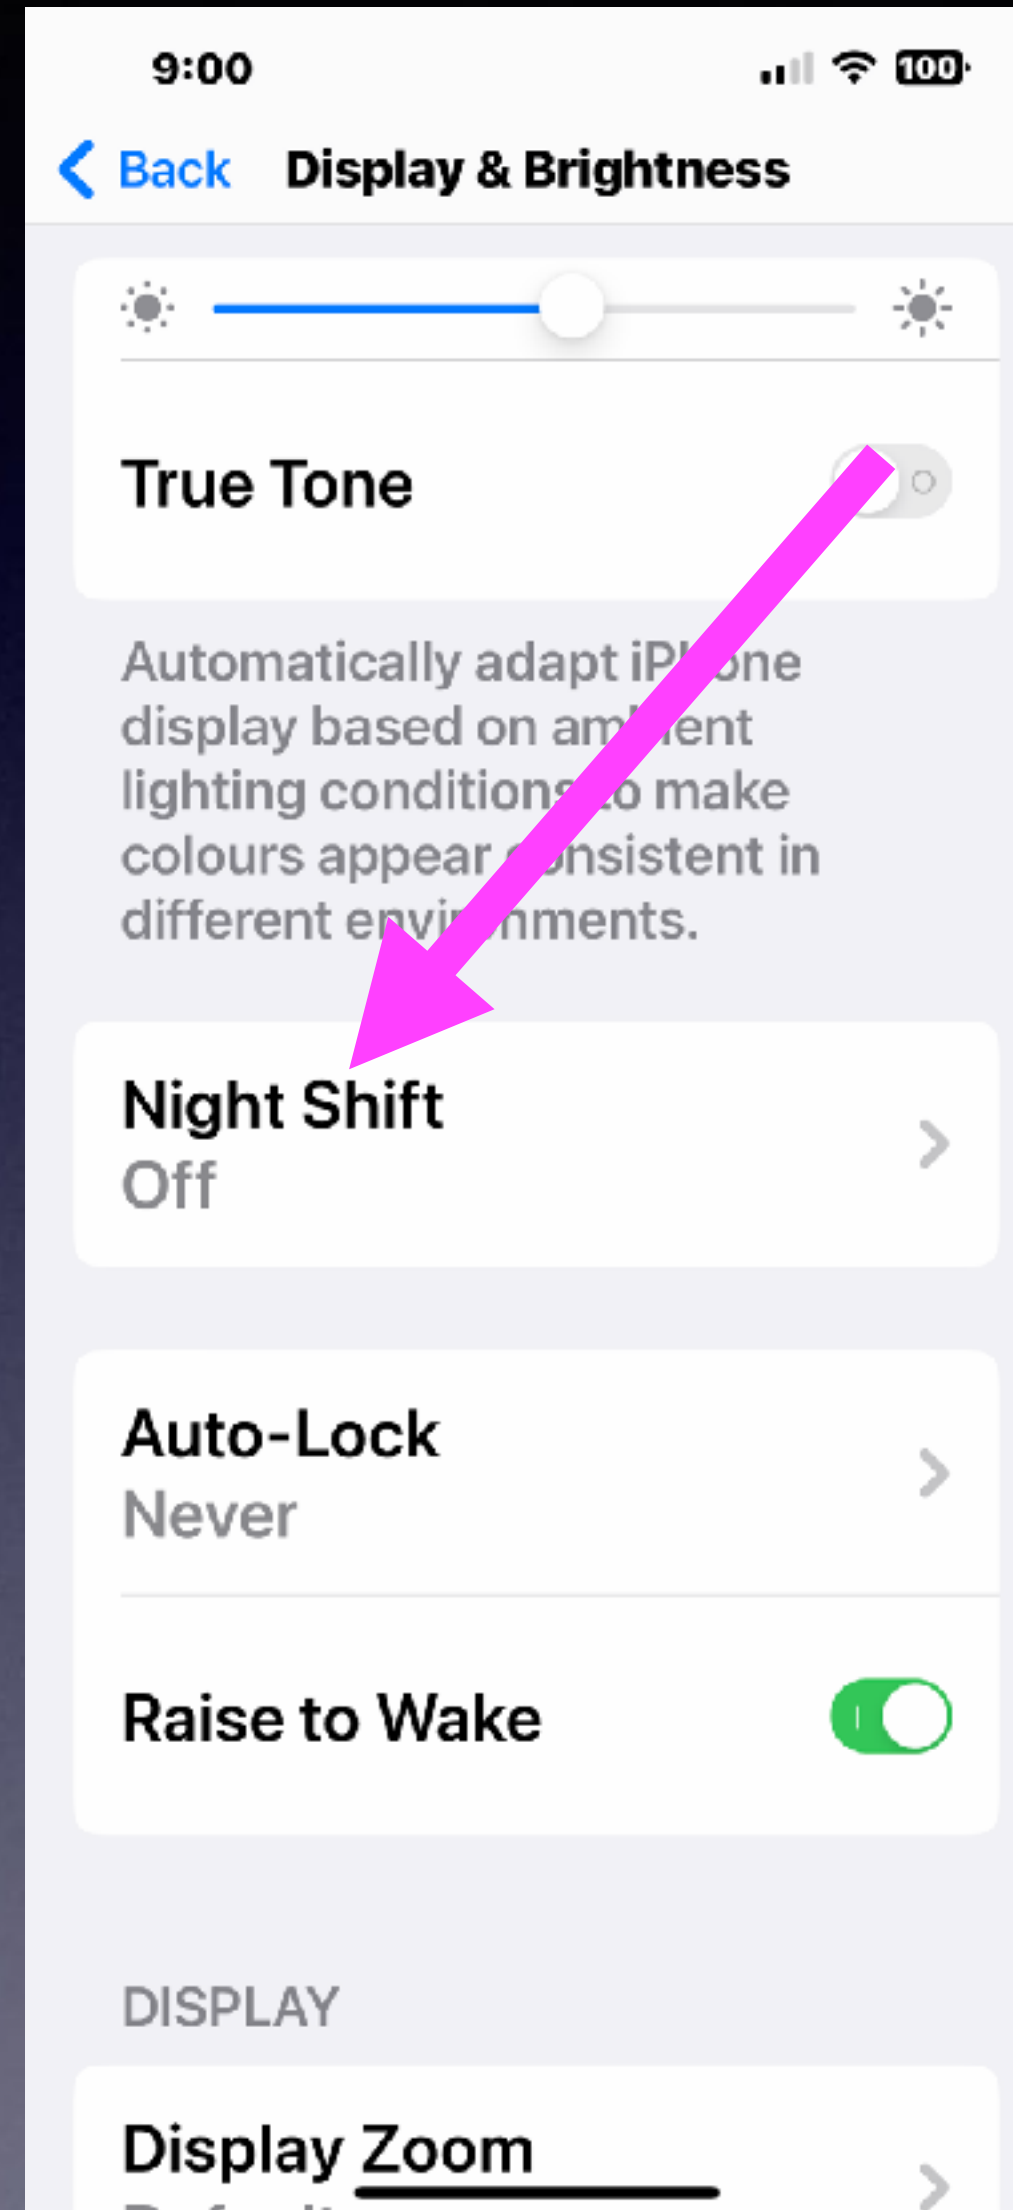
9:00

100

Back Display & Brightness

True Tone

Automatically adapt iPh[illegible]one display based on am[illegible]ent lighting condition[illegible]o make colours appear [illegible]nsistent in different en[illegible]nments.

Night Shift
Off

Auto-Lock
Never

Raise to Wake

DISPLAY

Display Zoom
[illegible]